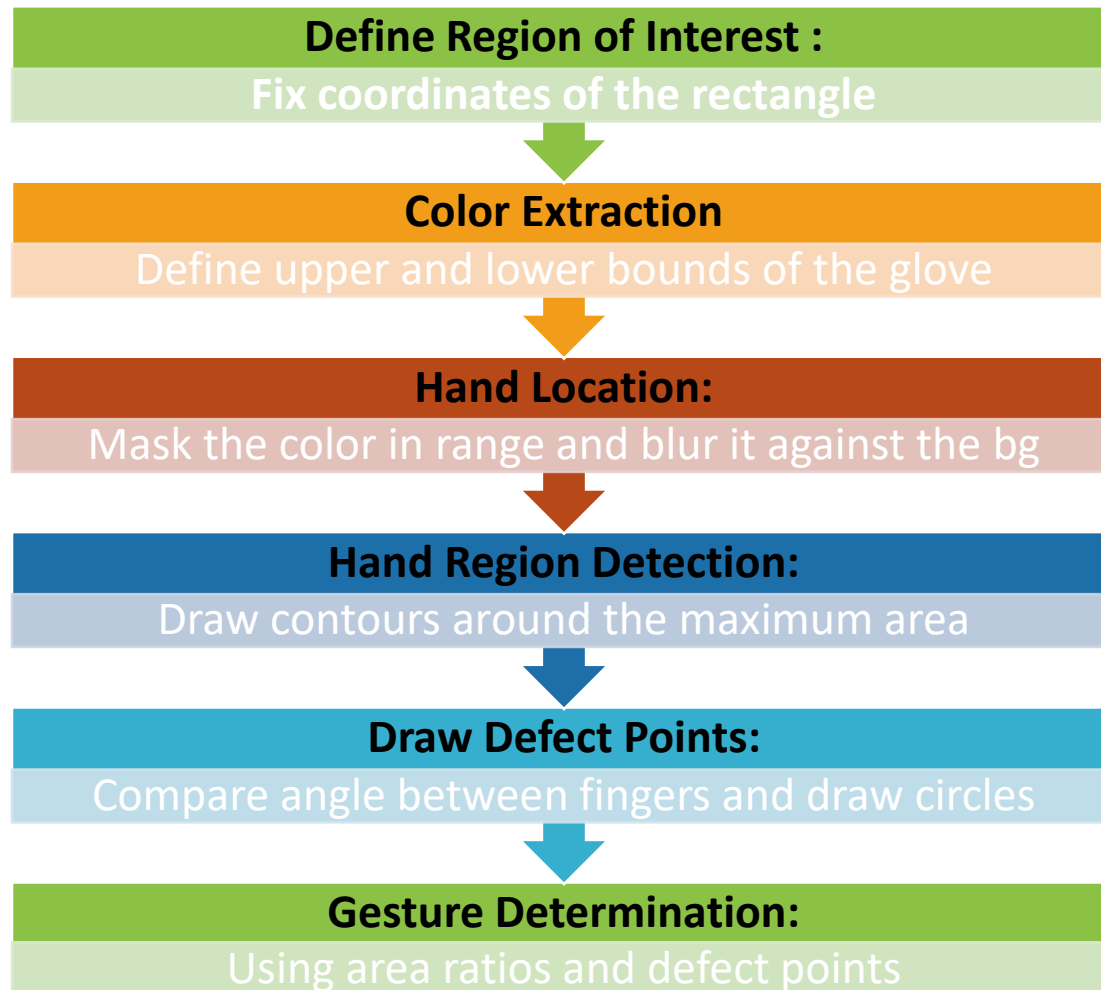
Define Region of Interest :
Fix coordinates of the rectangle

Color Extraction
Define upper and lower bounds of the glove

Hand Location:
Mask the color in range and blur it against the bg

Hand Region Detection:
Draw contours around the maximum area

Draw Defect Points:
Compare angle between fingers and draw circles

Gesture Determination:
Using area ratios and defect points